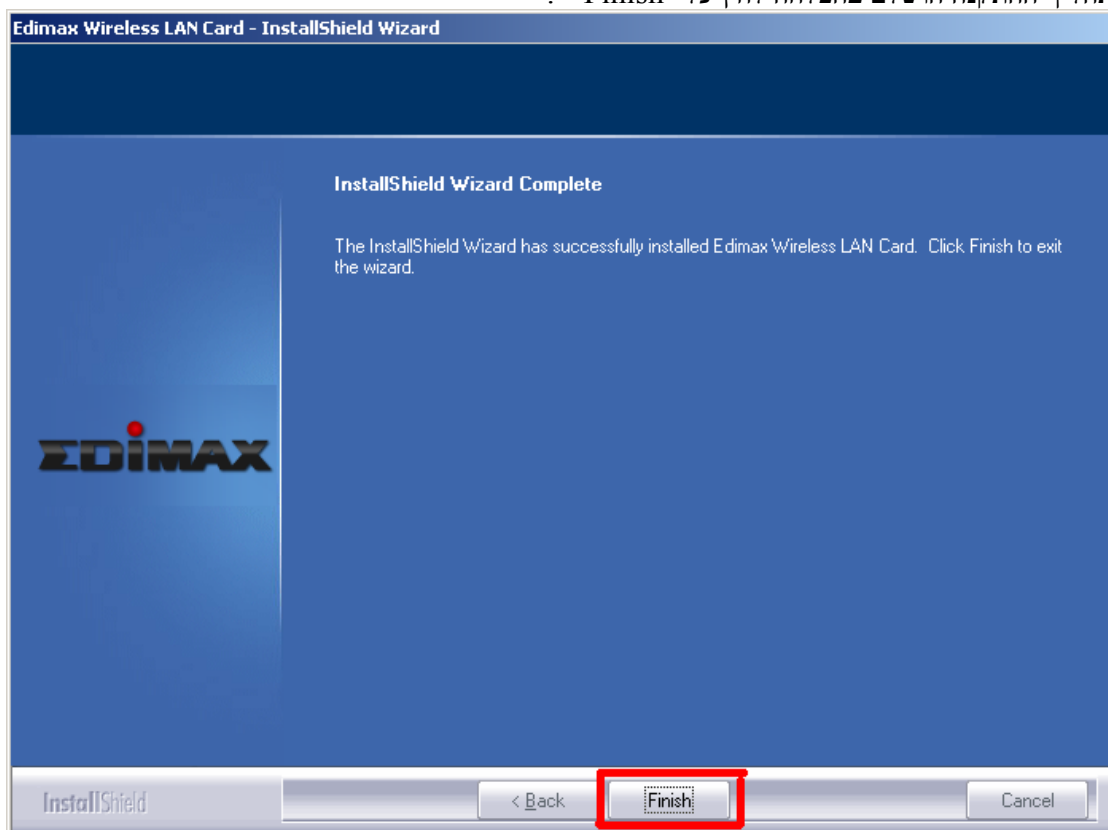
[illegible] Finish

Edimax Wireless LAN Card - InstallShield Wizard

InstallShield Wizard Complete

The InstallShield Wizard has successfully installed Edimax Wireless LAN Card. Click Finish to exit the wizard.

EDIMAX

InstallShield

< Back

Finish

Cancel